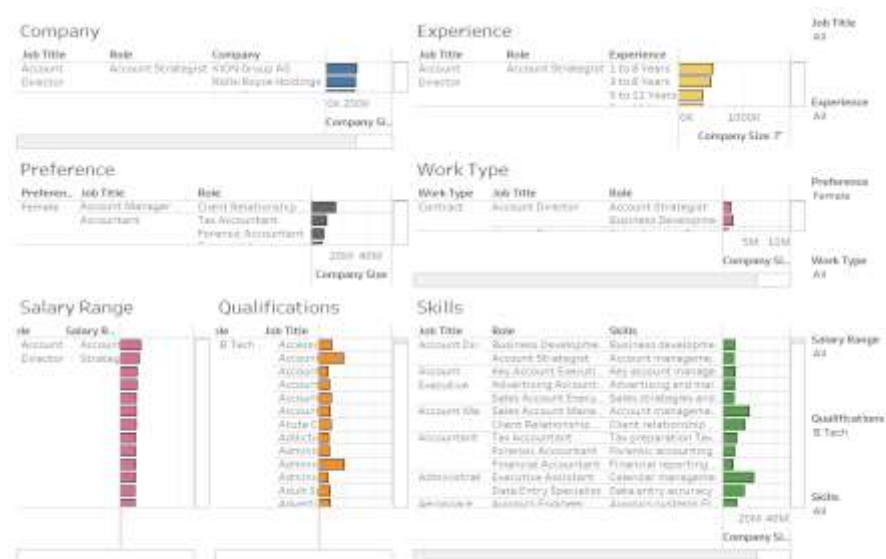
Company

| Job Title | Role | Company |
|---|---|---|
| Account Director | Account Strategist | KION Group AG |
| | | Rolls-Royce Holdings |

0K 200K
Company Si..

Experience

| Job Title | Role | Experience |
|---|---|---|
| Account Director | Account Strategist | 1 to 6 Years |
| | | 3 to 8 Years |
| | | 5 to 12 Years |

0K 10000
Company Size

Job Title
All

Experience
All

Preference

| Preferen.. | Job Title | Role |
|---|---|---|
| Female | Account Manager | Client Relationship.. |
| | Accountant | Tax Accountant |
| | | Forensic Accountant |

20M 40M
Company Size

Work Type

| Work Type | Job Title | Role |
|---|---|---|
| Contract | Account Director | Account Strategist |
| | | Business Developme.. |

5M 10M
Company Si..

Preference
Female

Work Type
All

Salary Range

| ole | Salary R.. |
|---|---|
| Account Director | Account Strateg |

Qualifications

| ole | Job Title |
|---|---|
| B.Tech | Access |
| | Accoun |
| | Accoun |
| | Accoun |
| | Accoun |
| | Accoun |
| | Acute C |
| | Addictio |
| | Admini |
| | Admini |
| | Admini |
| | Adult E |
| | Advert |

Skills

| Job Title | Role | Skills |
|---|---|---|
| Account Dir.. | Business Developme.. | Business developme.. |
| | Account Strategist | Account manageme.. |
| Account Executive | Key Account Executi.. | Key account manage.. |
| | Advertising Account.. | Advertising and mar.. |
| | Sales Account Execu.. | Sales strategies and.. |
| Account Ma.. | Sales Account Mana.. | Account manageme.. |
| | Client Relationship.. | Client relationship.. |
| Accountant | Tax Accountant | Tax preparation Tax.. |
| | Forensic Accountant | Forensic accounting.. |
| | Financial Accountant | Financial reporting.. |
| Administrat.. | Executive Assistant | Calendar manageme.. |
| | Data Entry Specialist | Data entry accuracy.. |
| Aerospace.. | Aviation Engineer | Aviation systems Fl.. |

20M 40M
Company Si..

Salary Range
All

Qualifications
B.Tech

Skills
All